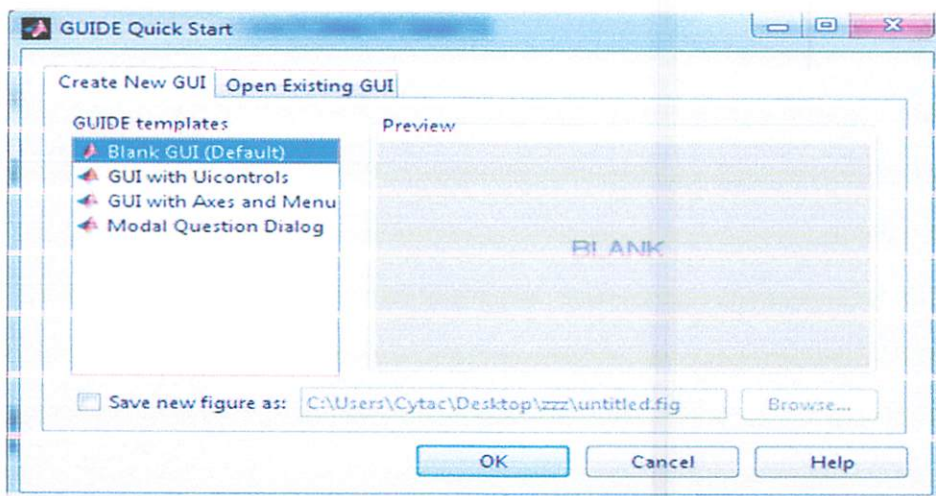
GUIDE Quick Start

Create New GUI | Open Existing GUI

GUIDE templates

Blank GUI (Default)
GUI with Uicontrols
GUI with Axes and Menu
Modal Question Dialog

Preview

BLANK

Save new figure as: C:\Users\Cytac\Desktop\zzz\untitled.fig

Browse...

OK

Cancel

Help